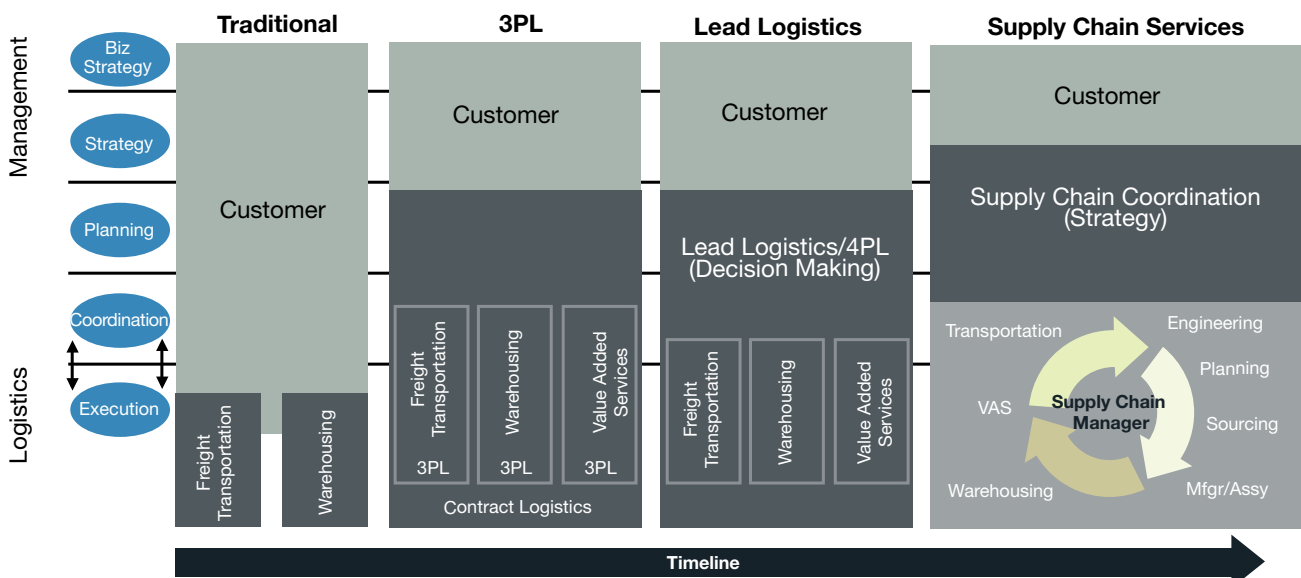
Traditional

3PL

Lead Logistics

Supply Chain Services

Management

Logistics

Biz Strategy

Strategy

Planning

Coordination

Execution

Customer

Freight Transportation

Warehousing

Customer

Freight Transportation

3PL

Warehousing

3PL

Value Added Services

3PL

Contract Logistics

Customer

Lead Logistics/4PL (Decision Making)

Freight Transportation

Warehousing

Value Added Services

Customer

Supply Chain Coordination (Strategy)

Transportation

Engineering

Planning

Sourcing

Mfgr/Assy

Warehousing

VAS

Supply Chain Manager

Timeline